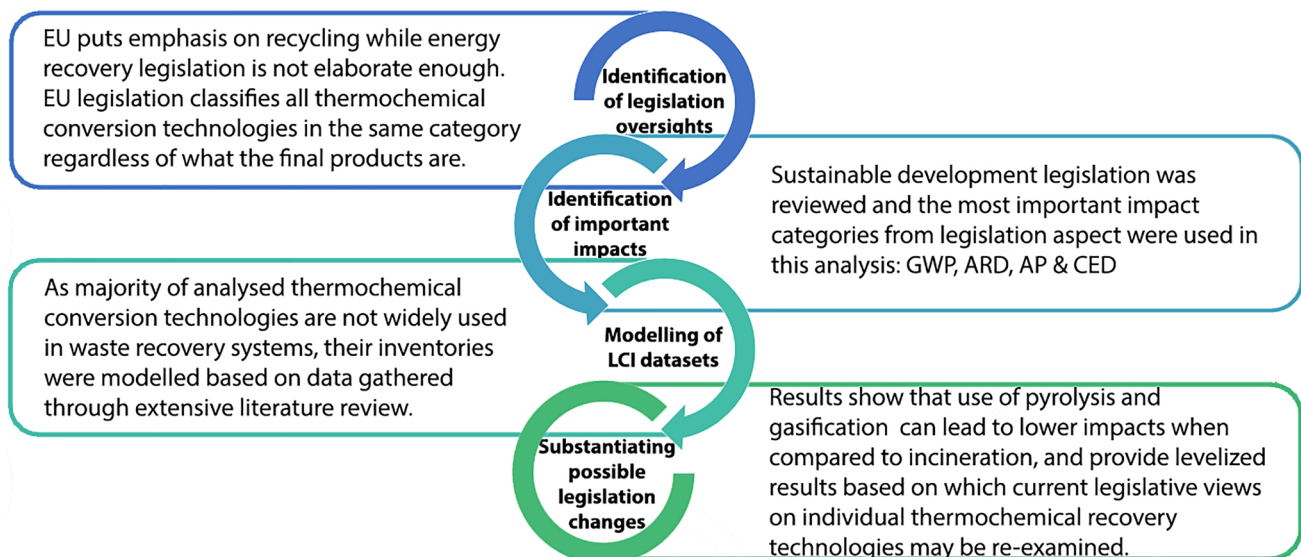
EU puts emphasis on recycling while energy recovery legislation is not elaborate enough. EU legislation classifies all thermochemical conversion technologies in the same category regardless of what the final products are.

Identification of legislation oversights

Identification of important impacts

Sustainable development legislation was reviewed and the most important impact categories from legislation aspect were used in this analysis: GWP, ARD, AP & CED

As majority of analysed thermochemical conversion technologies are not widely used in waste recovery systems, their inventories were modelled based on data gathered through extensive literature review.

Modelling of LCI datasets

Substantiating possible legislation changes

Results show that use of pyrolysis and gasification can lead to lower impacts when compared to incineration, and provide levelized results based on which current legislative views on individual thermochemical recovery technologies may be re-examined.